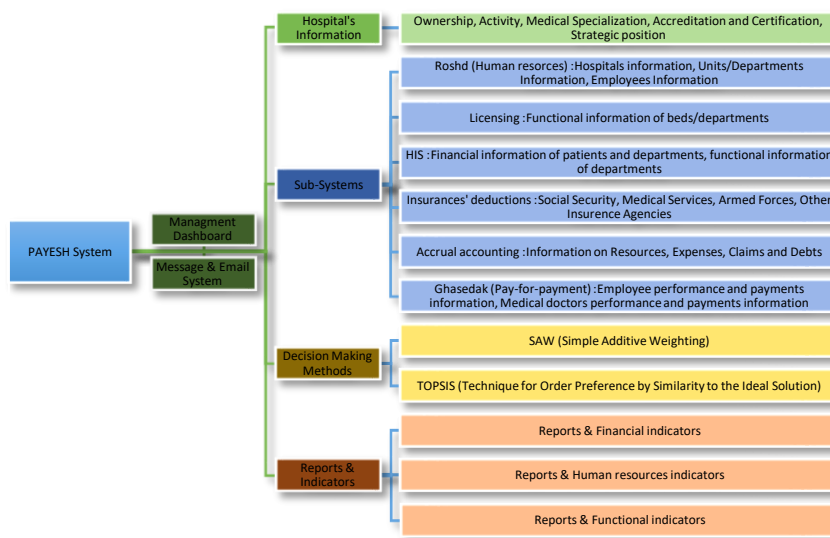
PAYESH System

Managment Dashboard

Message & Email System

Hospital's Information

Ownership, Activity, Medical Specialization, Accreditation and Certification, Strategic position

Sub-Systems

Roshd (Human resorces) :Hospitals information, Units/Departments Information, Employees Information

Licensing :Functional information of beds/departments

HIS :Financial information of patients and departments, functional informatio of departments

Insurances' deductions :Social Security, Medical Services, Armed Forces, Othe Insurence Agencies

Accrual accounting :Information on Resources, Expenses, Claims and Debts

Ghasedak (Pay-for-payment) :Employee performance and payments information, Medical doctors performance and payments information

Decision Making Methods

SAW (Simple Additive Weighting)

TOPSIS (Technique for Order Preference by Similarity to the Ideal Solution)

Reports & Indicators

Reports & Financial indicators

Reports & Human resources indicators

Reports & Functional indicators